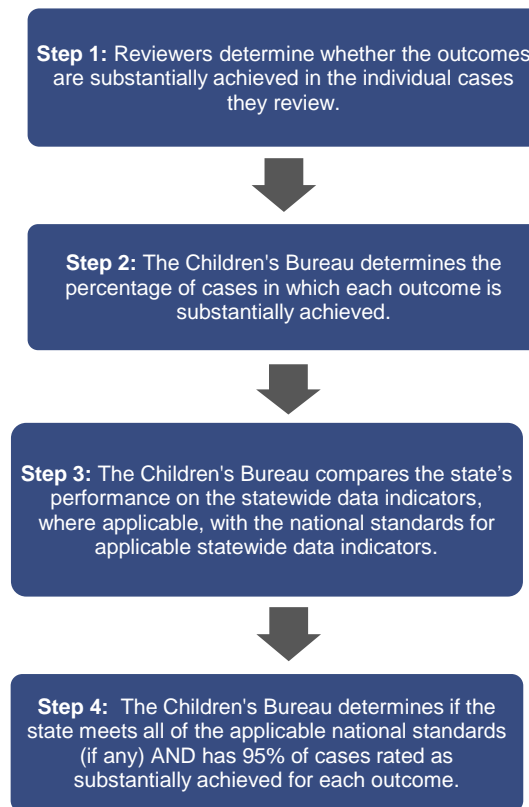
**Step 1:** Reviewers determine whether the outcomes are substantially achieved in the individual cases they review.

**Step 2:** The Children's Bureau determines the percentage of cases in which each outcome is substantially achieved.

**Step 3:** The Children's Bureau compares the state's performance on the statewide data indicators, where applicable, with the national standards for applicable statewide data indicators.

**Step 4:** The Children's Bureau determines if the state meets all of the applicable national standards (if any) AND has 95% of cases rated as substantially achieved for each outcome.